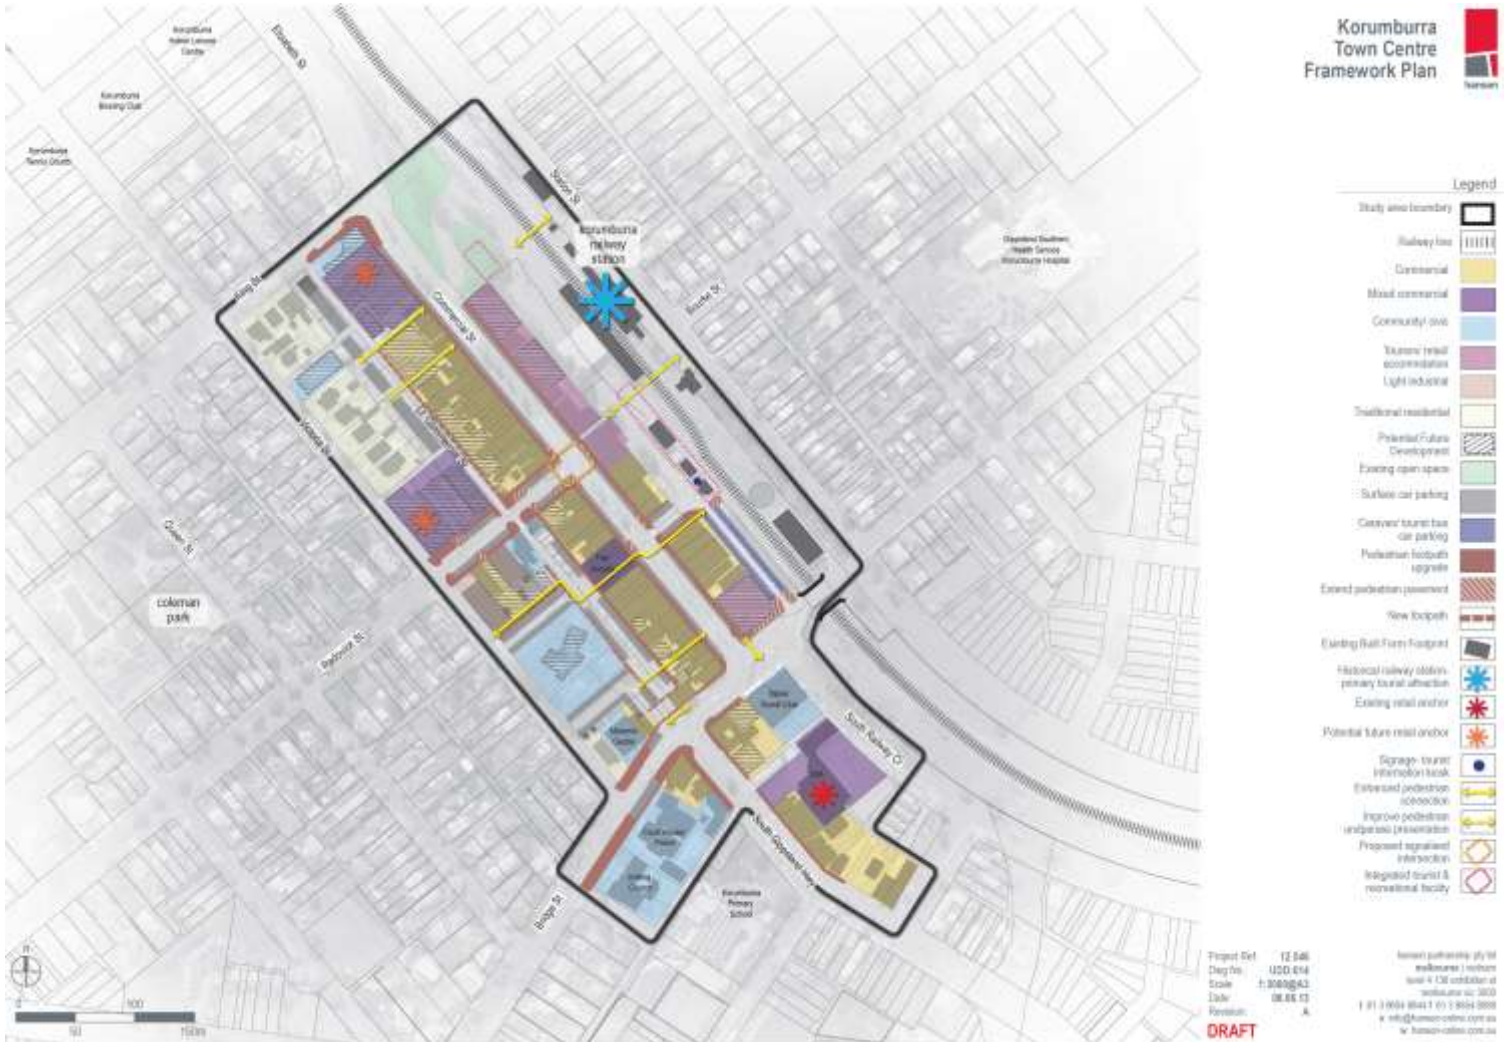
Korumburra Town Centre Framework Plan

hansen

Legend
Study area boundary
Railway line
Commercial
Mixed commercial
Community/ civic
Tourism/ retail/ accommodation
Light industrial
Traditional residential
Potential Future Development
Existing open space
Surface car parking
Caravan/ tourist bus car parking
Pedestrian footpath upgrade
Extend pedestrian pavement
New footpath
Existing Built Form Footprint
Historical railway station- primary tourist attraction
Existing retail anchor
Potential future retail anchor
Signage- tourist information kiosk
Enhanced pedestrian connection
Improve pedestrian underpass presentation
Proposed signalised intersection
Integrated tourist & recreational facility

Korumburra railway station
Station St
King St
Commercial St
Bourke St
Victoria St
Queen St
coleman park
Radovick St
South Railway Cr
South Gippsland Hwy
Bridge St
Korumburra Primary School
Elizabeth St
Korumburra Bowling Club
Korumburra Tennis Courts
Gippsland Southern Health Service Korumburra Hospital

Project Ref 12.546
Dwg No UDD.014
Scale 1:3000@A3
Date 08.05.13
Revision A
DRAFT

hansen partnership pty ltd
melbourne | vietnam
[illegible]
w hansen-online.com.au

0 50 100 150m